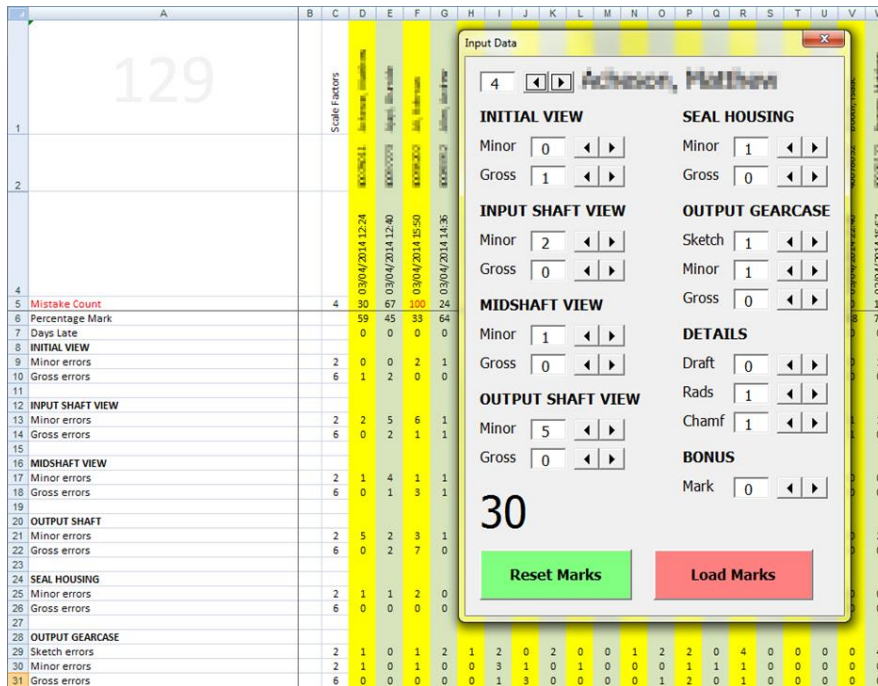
| | A | B | C | D | E | F | G |
|---|---|---|---|---|---|---|---|
| 1 | 129 | | Scale Factors | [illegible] | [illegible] | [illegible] | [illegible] |
| 2 | | | | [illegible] | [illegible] | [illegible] | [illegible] |
| 4 | | | | 03/04/2014 12:24 | 03/04/2014 12:40 | 03/04/2014 15:50 | 03/04/2014 14:36 |
| 5 | Mistake Count | | 4 | 30 | 67 | 100 | 24 |
| 6 | Percentage Mark | | | 59 | 45 | 33 | 64 |
| 7 | Days Late | | | 0 | 0 | 0 | 0 |
| 8 | INITIAL VIEW | | | | | | |
| 9 | Minor errors | | 2 | 0 | 0 | 2 | 1 |
| 10 | Gross errors | | 6 | 1 | 2 | 0 | 0 |
| 11 | | | | | | | |
| 12 | INPUT SHAFT VIEW | | | | | | |
| 13 | Minor errors | | 2 | 2 | 5 | 6 | 1 |
| 14 | Gross errors | | 6 | 0 | 2 | 1 | 1 |
| 15 | | | | | | | |
| 16 | MIDSHAFT VIEW | | | | | | |
| 17 | Minor errors | | 2 | 1 | 4 | 1 | 1 |
| 18 | Gross errors | | 6 | 0 | 1 | 3 | 1 |
| 19 | | | | | | | |
| 20 | OUTPUT SHAFT | | | | | | |
| 21 | Minor errors | | 2 | 5 | 2 | 3 | 1 |
| 22 | Gross errors | | 6 | 0 | 2 | 7 | 0 |
| 23 | | | | | | | |
| 24 | SEAL HOUSING | | | | | | |
| 25 | Minor errors | | 2 | 1 | 1 | 2 | 0 |
| 26 | Gross errors | | 6 | 0 | 0 | 0 | 0 |
| 27 | | | | | | | |
| 28 | OUTPUT GEARCASE | | | | | | |
| 29 | Sketch errors | | 2 | 1 | 0 | 1 | 2 |
| 30 | Minor errors | | 2 | 1 | 0 | 1 | 0 |
| 31 | Gross errors | | 6 | 0 | 0 | 0 | 0 |

Input Data

4 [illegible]

INITIAL VIEW
Minor 0
Gross 1

SEAL HOUSING
Minor 1
Gross 0

INPUT SHAFT VIEW
Minor 2
Gross 0

OUTPUT GEARCASE
Sketch 1
Minor 1
Gross 0

MIDSHAFT VIEW
Minor 1
Gross 0

DETAILS
Draft 0
Rads 1
Chamf 1

OUTPUT SHAFT VIEW
Minor 5
Gross 0

BONUS
Mark 0

30

Reset Marks

Load Marks